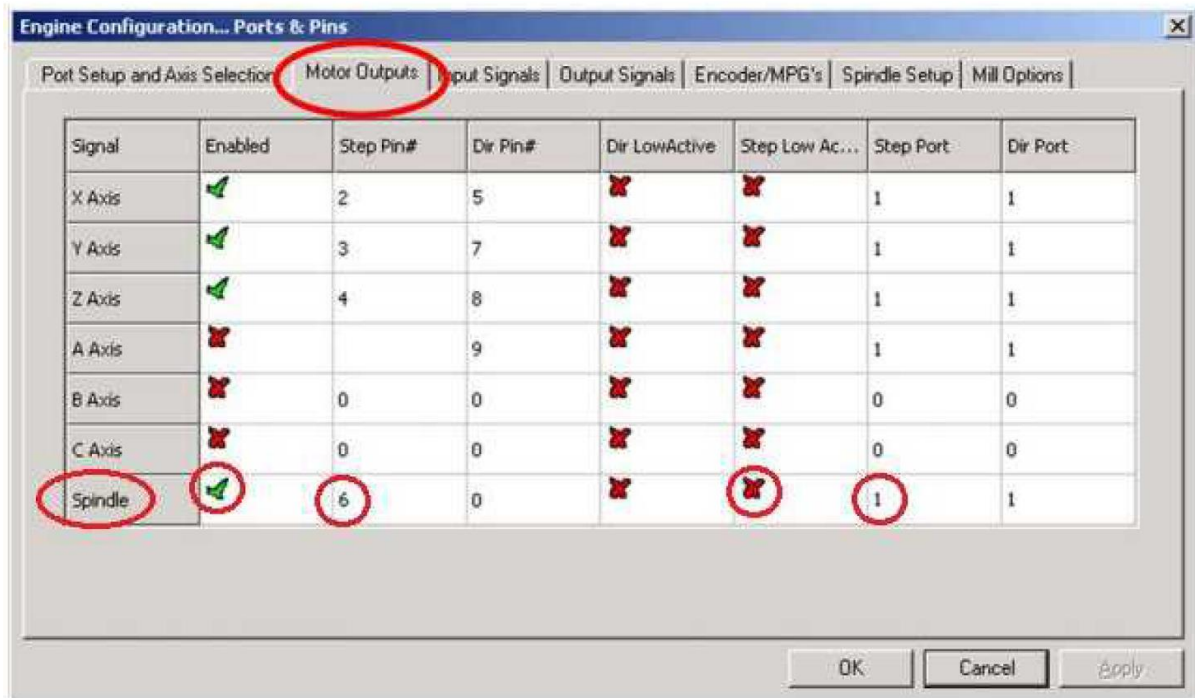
Engine Configuration... Ports & Pins

Port Setup and Axis Selection | Motor Outputs | Input Signals | Output Signals | Encoder/MPG's | Spindle Setup | Mill Options

| Signal | Enabled | Step Pin# | Dir Pin# | Dir LowActive | Step Low Ac... | Step Port | Dir Port |
|---|---|---|---|---|---|---|---|
| X Axis | ✓ | 2 | 5 | ✗ | ✗ | 1 | 1 |
| Y Axis | ✓ | 3 | 7 | ✗ | ✗ | 1 | 1 |
| Z Axis | ✓ | 4 | 8 | ✗ | ✗ | 1 | 1 |
| A Axis | ✗ | | 9 | ✗ | ✗ | 1 | 1 |
| B Axis | ✗ | 0 | 0 | ✗ | ✗ | 0 | 0 |
| C Axis | ✗ | 0 | 0 | ✗ | ✗ | 0 | 0 |
| Spindle | ✓ | 6 | 0 | ✗ | ✗ | 1 | 1 |

OK | Cancel | Apply